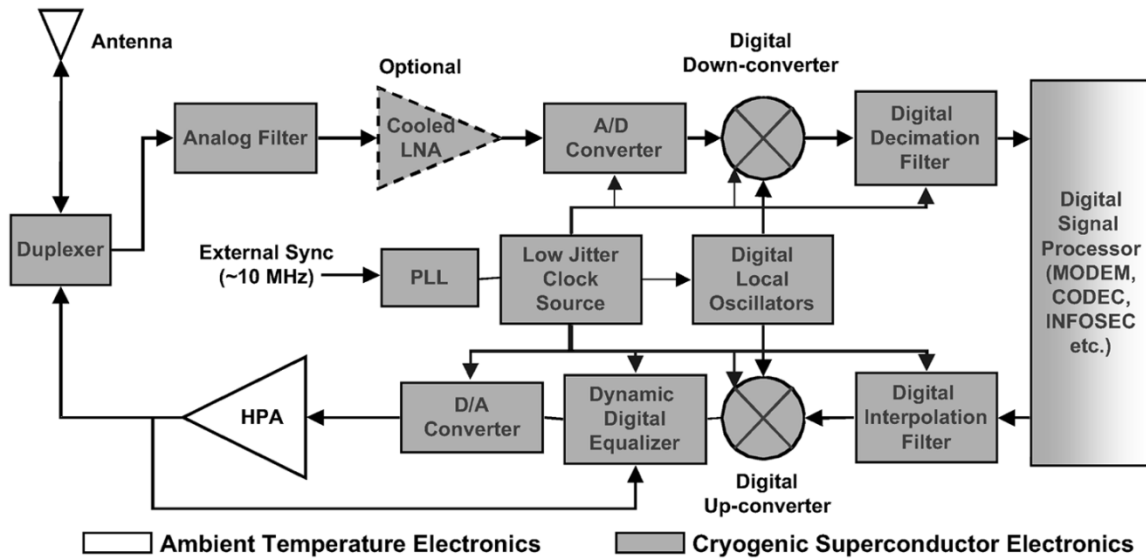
Antenna

Optional

Digital Down-converter

Analog Filter

Cooled LNA

A/D Converter

Digital Decimation Filter

Duplexer

External Sync (~10 MHz)

PLL

Low Jitter Clock Source

Digital Local Oscillators

Digital Signal Processor (MODEM, CODEC, INFOSEC etc.)

HPA

D/A Converter

Dynamic Digital Equalizer

Digital Interpolation Filter

Digital Up-converter

Ambient Temperature Electronics

Cryogenic Superconductor Electronics